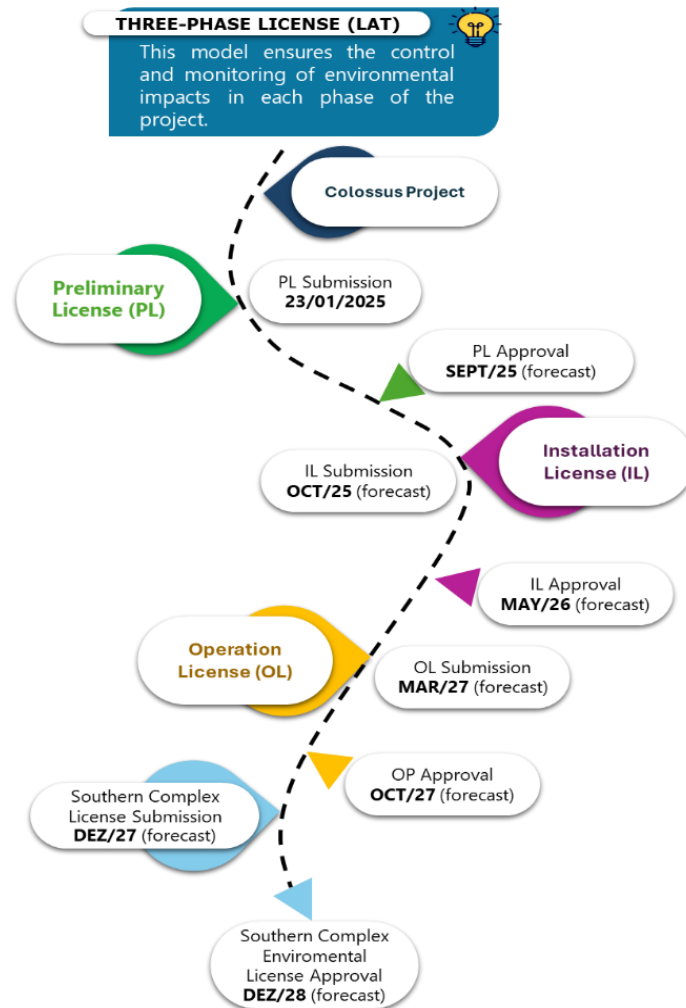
THREE-PHASE LICENSE (LAT)

This model ensures the control and monitoring of environmental impacts in each phase of the project.

Colossus Project

Preliminary License (PL)

PL Submission
23/01/2025

PL Approval
SEPT/25 (forecast)

Installation License (IL)

IL Submission
OCT/25 (forecast)

IL Approval
MAY/26 (forecast)

Operation License (OL)

OL Submission
MAR/27 (forecast)

OP Approval
OCT/27 (forecast)

Southern Complex License Submission
DEZ/27 (forecast)

Southern Complex Enviromental License Approval
DEZ/28 (forecast)